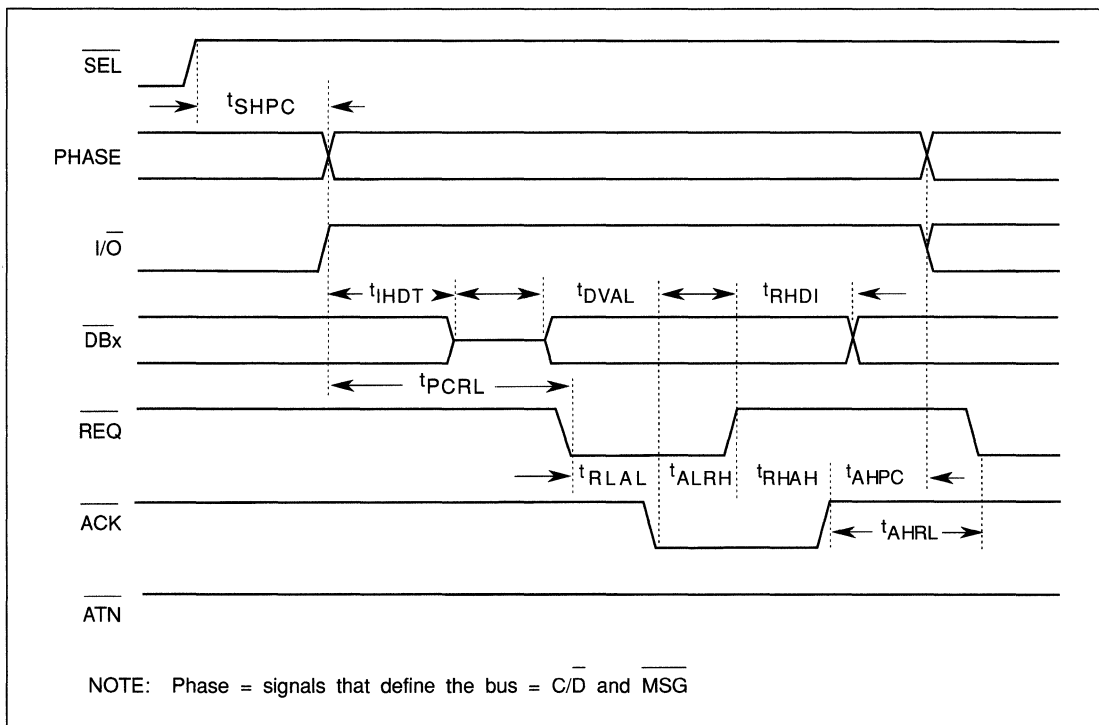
$\overline{SEL}$

$t_{SHPC}$

PHASE

$I/\overline{O}$

$t_{IHDT}$ $t_{DVAL}$ $t_{RHDI}$

$\overline{DBx}$

$t_{PCRL}$

$\overline{REQ}$

$t_{RLAL}$ $t_{ALRH}$ $t_{RHAH}$ $t_{AHPC}$

$\overline{ACK}$

$t_{AHRL}$

$\overline{ATN}$

NOTE: Phase = signals that define the bus = $C/\overline{D}$ and $\overline{MSG}$